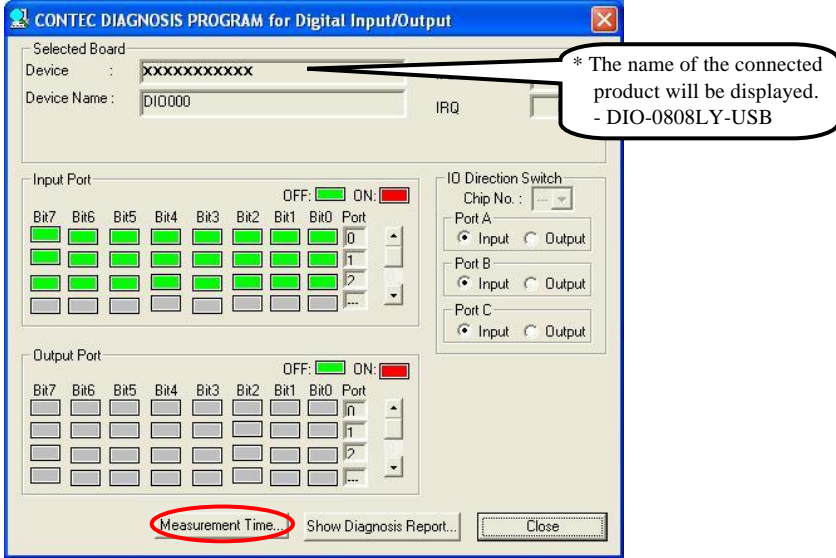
CONTEC DIAGNOSIS PROGRAM for Digital Input/Output

Selected Board
Device : XXXXXXXXXXX
Device Name : DIO000
IRQ

* The name of the connected product will be displayed.
- DIO-0808LY-USB

Input Port
OFF: ON:
Bit7 Bit6 Bit5 Bit4 Bit3 Bit2 Bit1 Bit0 Port
0
1
2
---

IO Direction Switch
Chip No. : ---
Port A
Input Output
Port B
Input Output
Port C
Input Output

Output Port
OFF: ON:
Bit7 Bit6 Bit5 Bit4 Bit3 Bit2 Bit1 Bit0 Port
0
1
2
---

Measurement Time... Show Diagnosis Report... Close